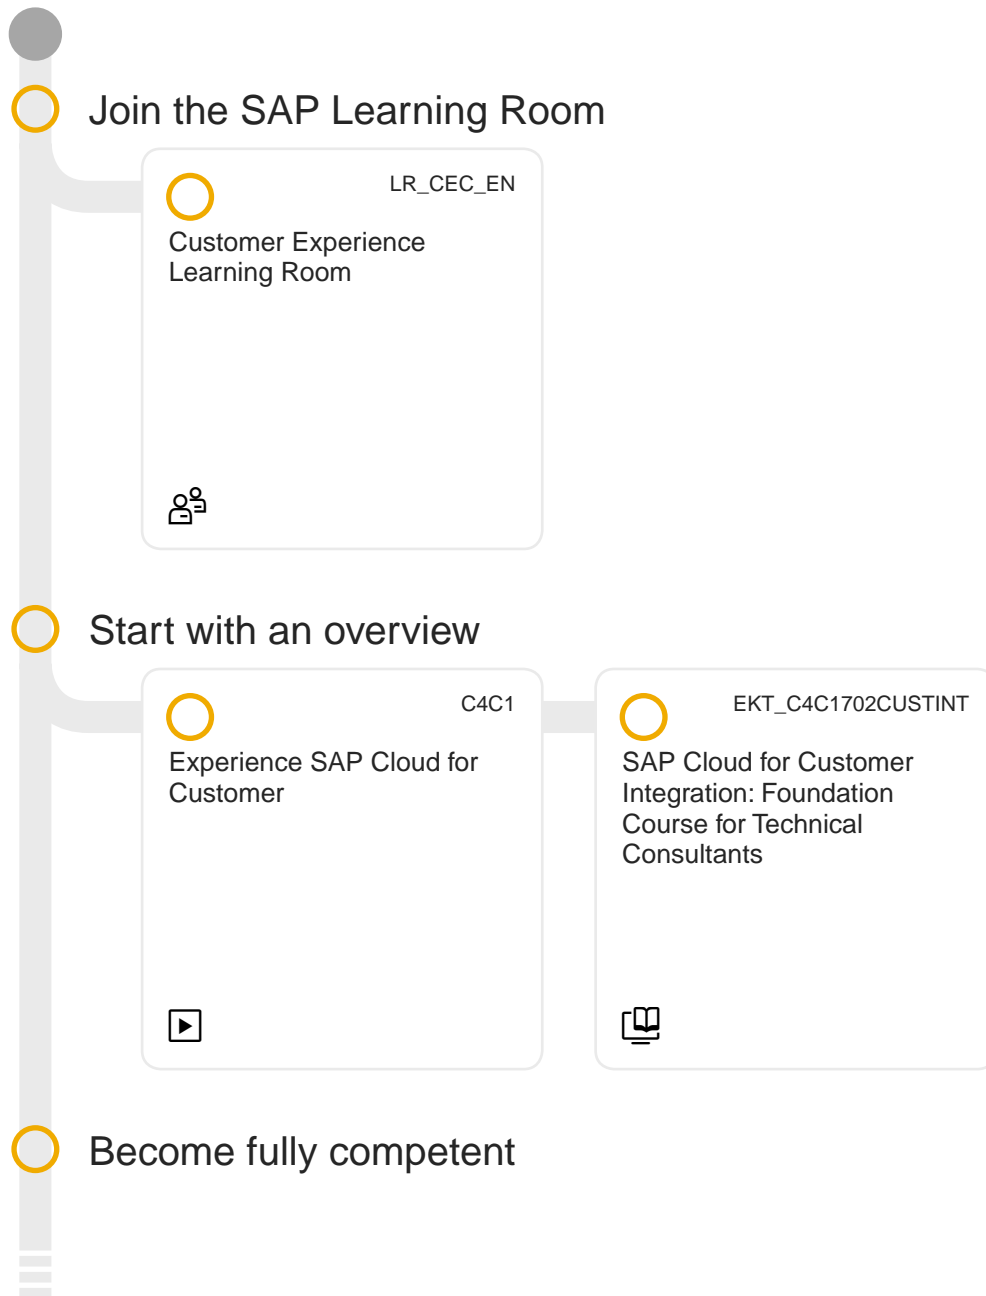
Join the SAP Learning Room

LR_CEC_EN

Customer Experience Learning Room

Start with an overview

C4C1

Experience SAP Cloud for Customer

EKT_C4C1702CUSTINT

SAP Cloud for Customer Integration: Foundation Course for Technical Consultants

Become fully competent